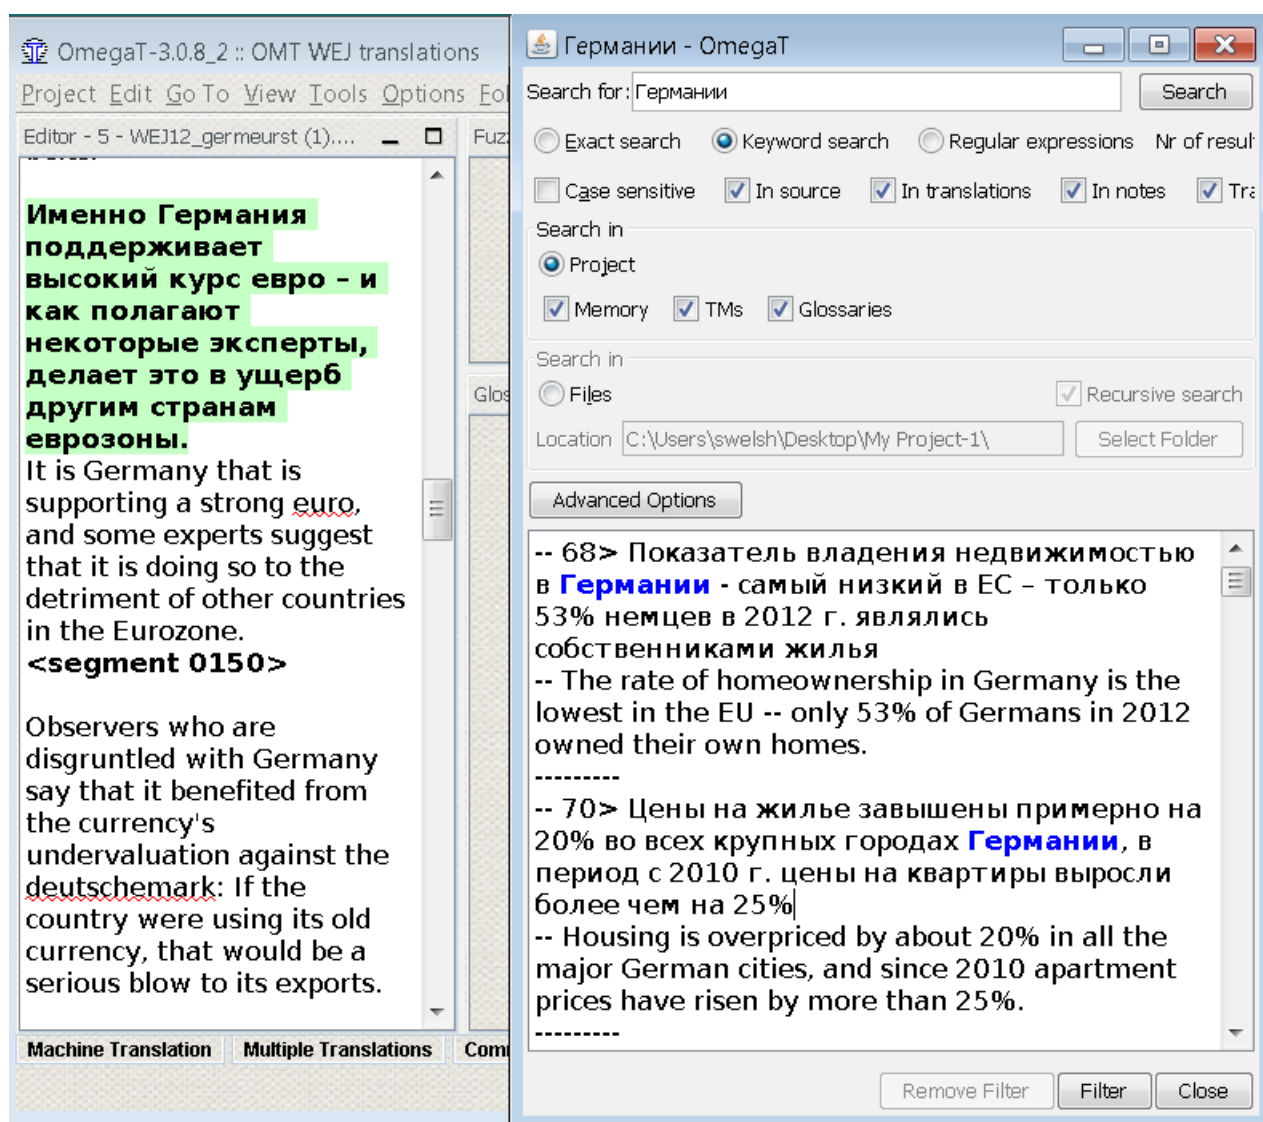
OmegaT-3.0.8_2 :: OMT WEJ translations

Project Edit Go To View Tools Options Fo

Editor - 5 - WEJ12_germeurst (1)....

Fuz

Glos

Именно Германия поддерживает высокий курс евро – и как полагают некоторые эксперты, делает это в ущерб другим странам еврозоны.
It is Germany that is supporting a strong euro, and some experts suggest that it is doing so to the detriment of other countries in the Eurozone.
<segment 0150>

Observers who are disgruntled with Germany say that it benefited from the currency's undervaluation against the deutschemark: If the country were using its old currency, that would be a serious blow to its exports.

Machine Translation | Multiple Translations | Com

Германии - OmegaT

Search for: Германии
Search

Exact search | Keyword search | Regular expressions | Nr of resul

Case sensitive | In source | In translations | In notes | Tra

Search in
Project
Memory | TMs | Glossaries

Search in
Files | Recursive search
Location C:\Users\swelsh\Desktop\My Project-1\ | Select Folder

Advanced Options

-- 68> Показатель владения недвижимостью в Германии - самый низкий в ЕС – только 53% немцев в 2012 г. являлись собственниками жилья
-- The rate of homeownership in Germany is the lowest in the EU -- only 53% of Germans in 2012 owned their own homes.
---------
-- 70> Цены на жилье завышены примерно на 20% во всех крупных городах Германии, в период с 2010 г. цены на квартиры выросли более чем на 25%
-- Housing is overpriced by about 20% in all the major German cities, and since 2010 apartment prices have risen by more than 25%.
---------

Remove Filter | Filter | Close